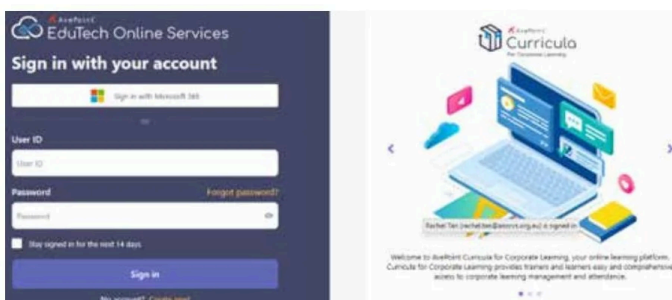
AvePoint
EduTech Online Services

Sign in with your account

Sign in with Microsoft 365

or

User ID

User ID

Password

Forgot password?

Password

Stay signed in for the next 14 days

Sign in

No account? Create one!

AvePoint
Curricula
For Corporate Learning

Rachel Tan (racheltan@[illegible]) is signed in

Welcome to AvePoint Curricula for Corporate Learning, your online learning platform. Curricula for Corporate Learning provides trainers and learners easy and comprehensive access to corporate learning management and attendance.